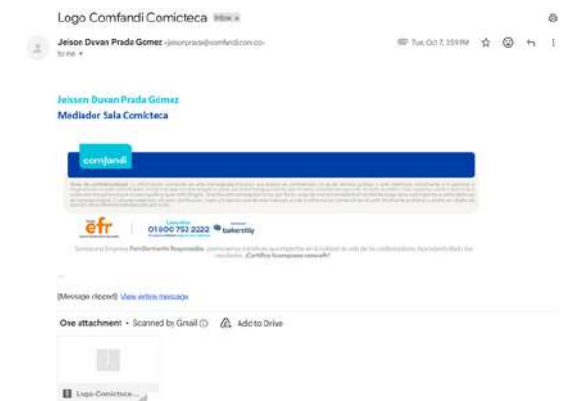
Logo Comfandi Comicteca Inbox ×

Jeison Duvan Prada Gomez <jeisonprada@comfandi.com.co>
to me

Tue, Oct 7, 3:59 PM

Jeisson Duvan Prada Gómez
Mediador Sala Comicteca

comfandi

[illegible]

efr

01 8000 752 2222

bakertilly

Somos una Empresa Familiarmente Responsable, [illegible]

...

[Message clipped] View entire message

One attachment • Scanned by Gmail

Add to Drive

Logo-Comicteca...